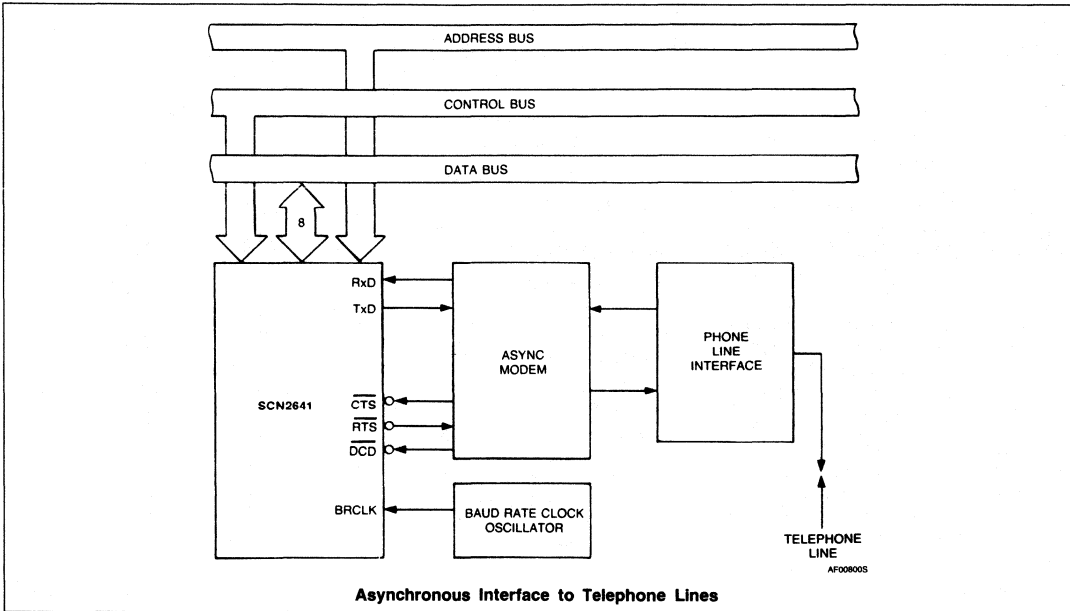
ADDRESS BUS

CONTROL BUS

DATA BUS

8

SCN2641

RxD

TxD

$\overline{CTS}$

$\overline{RTS}$

$\overline{DCD}$

BRCLK

ASYNC MODEM

PHONE LINE INTERFACE

BAUD RATE CLOCK OSCILLATOR

TELEPHONE LINE

AF00800S

Asynchronous Interface to Telephone Lines